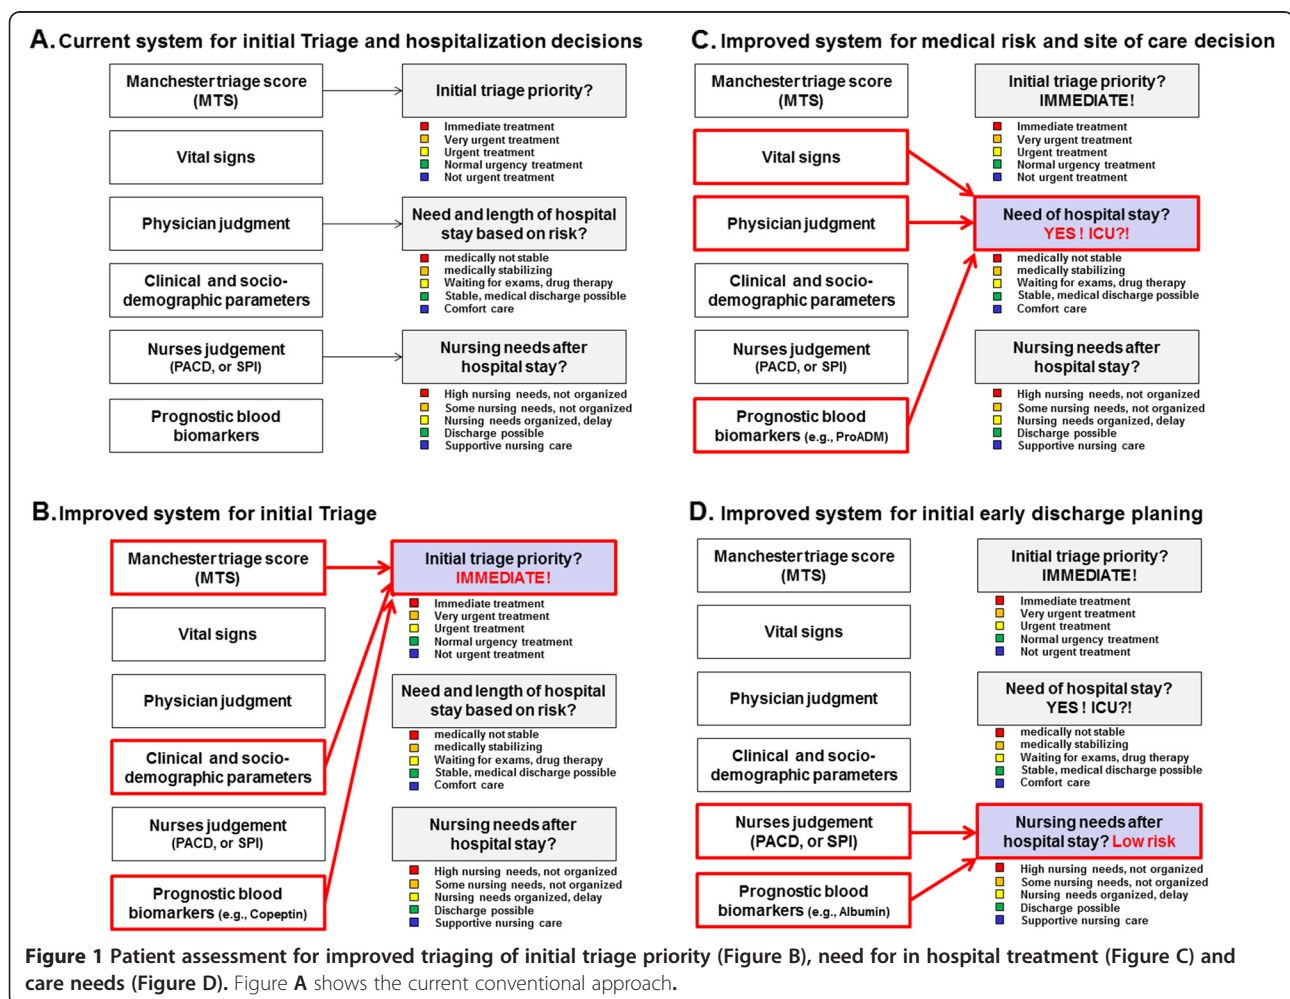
A. Current system for initial Triage and hospitalization decisions

Manchester triage score (MTS)

Vital signs

Physician judgment

Clinical and socio-demographic parameters

Nurses judgement (PACD, or SPI)

Prognostic blood biomarkers

Initial triage priority?

Immediate treatment
Very urgent treatment
Urgent treatment
Normal urgency treatment
Not urgent treatment

Need and length of hospital stay based on risk?

medically not stable
medically stabilizing
Waiting for exams, drug therapy
Stable, medical discharge possible
Comfort care

Nursing needs after hospital stay?

High nursing needs, not organized
Some nursing needs, not organized
Nursing needs organized, delay
Discharge possible
Supportive nursing care

C. Improved system for medical risk and site of care decision

Manchester triage score (MTS)

Vital signs

Physician judgment

Clinical and socio-demographic parameters

Nurses judgement (PACD, or SPI)

Prognostic blood biomarkers (e.g., ProADM)

Initial triage priority? IMMEDIATE!

Immediate treatment
Very urgent treatment
Urgent treatment
Normal urgency treatment
Not urgent treatment

Need of hospital stay? YES ! ICU?!

medically not stable
medically stabilizing
Waiting for exams, drug therapy
Stable, medical discharge possible
Comfort care

Nursing needs after hospital stay?

High nursing needs, not organized
Some nursing needs, not organized
Nursing needs organized, delay
Discharge possible
Supportive nursing care

B. Improved system for initial Triage

Manchester triage score (MTS)

Vital signs

Physician judgment

Clinical and socio-demographic parameters

Nurses judgement (PACD, or SPI)

Prognostic blood biomarkers (e.g., Copeptin)

Initial triage priority? IMMEDIATE!

Immediate treatment
Very urgent treatment
Urgent treatment
Normal urgency treatment
Not urgent treatment

Need and length of hospital stay based on risk?

medically not stable
medically stabilizing
Waiting for exams, drug therapy
Stable, medical discharge possible
Comfort care

Nursing needs after hospital stay?

High nursing needs, not organized
Some nursing needs, not organized
Nursing needs organized, delay
Discharge possible
Supportive nursing care

D. Improved system for initial early discharge planing

Manchester triage score (MTS)

Vital signs

Physician judgment

Clinical and socio-demographic parameters

Nurses judgement (PACD, or SPI)

Prognostic blood biomarkers (e.g., Albumin)

Initial triage priority? IMMEDIATE!

Immediate treatment
Very urgent treatment
Urgent treatment
Normal urgency treatment
Not urgent treatment

Need of hospital stay? YES ! ICU?!

medically not stable
medically stabilizing
Waiting for exams, drug therapy
Stable, medical discharge possible
Comfort care

Nursing needs after hospital stay? Low risk

High nursing needs, not organized
Some nursing needs, not organized
Nursing needs organized, delay
Discharge possible
Supportive nursing care

Figure 1 Patient assessment for improved triaging of initial triage priority (Figure B), need for in hospital treatment (Figure C) and care needs (Figure D). Figure A shows the current conventional approach.